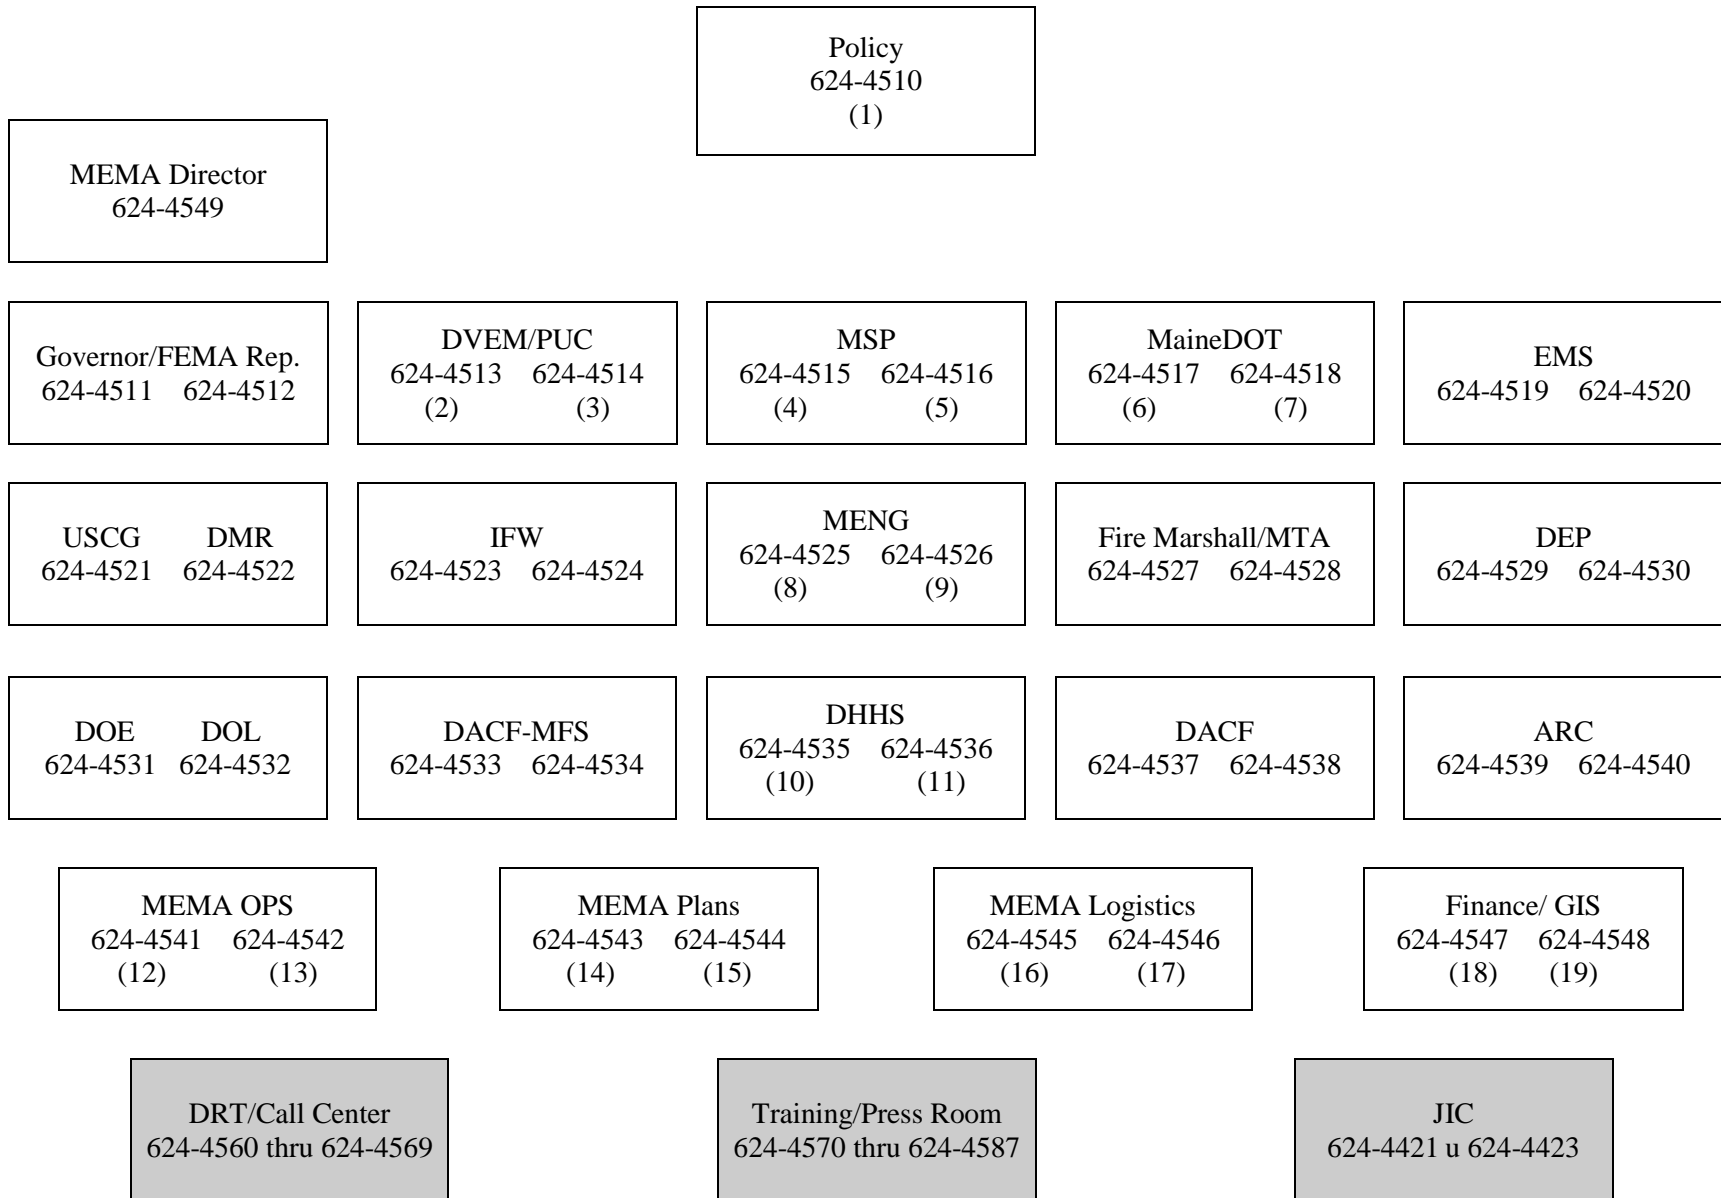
Policy
624-4510
(1)

MEMA Director
624-4549

Governor/FEMA Rep.
624-4511 624-4512

DVEM/PUC
624-4513 624-4514
(2) (3)

MSP
624-4515 624-4516
(4) (5)

MaineDOT
624-4517 624-4518
(6) (7)

EMS
624-4519 624-4520

USCG DMR
624-4521 624-4522

IFW
624-4523 624-4524

MENG
624-4525 624-4526
(8) (9)

Fire Marshall/MTA
624-4527 624-4528

DEP
624-4529 624-4530

DOE DOL
624-4531 624-4532

DACF-MFS
624-4533 624-4534

DHHS
624-4535 624-4536
(10) (11)

DACF
624-4537 624-4538

ARC
624-4539 624-4540

MEMA OPS
624-4541 624-4542
(12) (13)

MEMA Plans
624-4543 624-4544
(14) (15)

MEMA Logistics
624-4545 624-4546
(16) (17)

Finance/ GIS
624-4547 624-4548
(18) (19)

DRT/Call Center
624-4560 thru 624-4569

Training/Press Room
624-4570 thru 624-4587

JIC
624-4421 u 624-4423